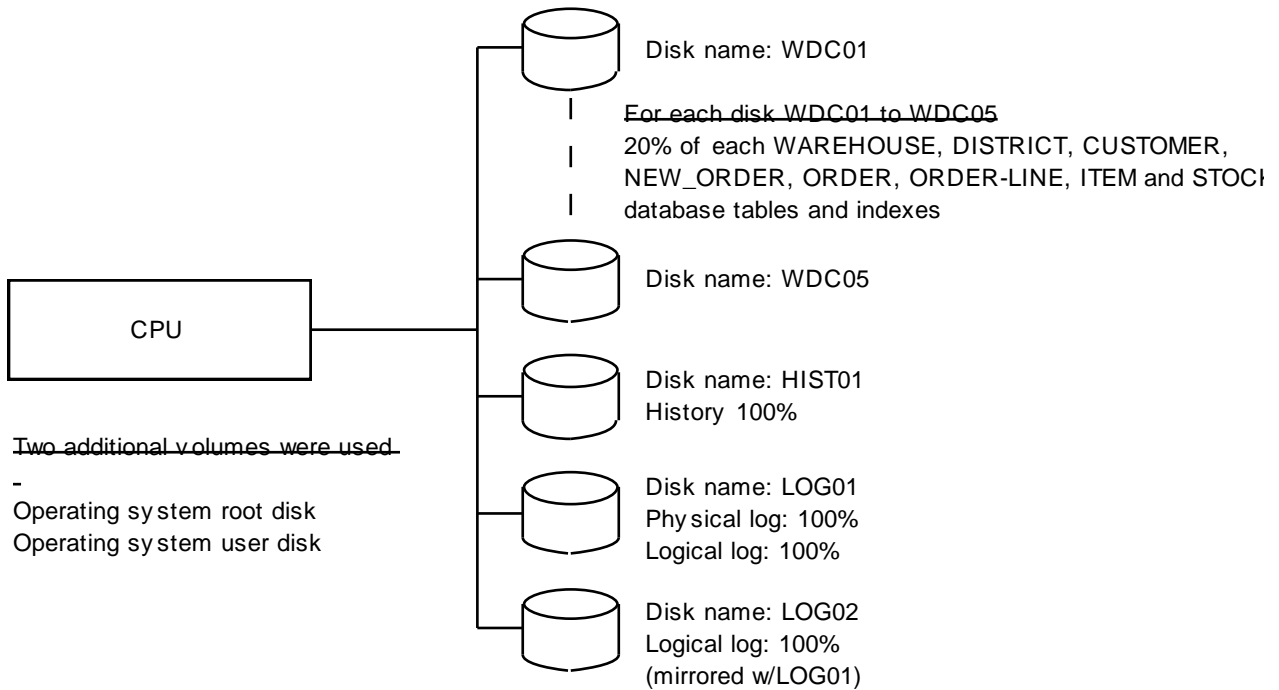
Disk name: WDC01

For each disk WDC01 to WDC05
20% of each WAREHOUSE, DISTRICT, CUSTOMER, NEW_ORDER, ORDER, ORDER-LINE, ITEM and STOCK
database tables and indexes

Disk name: WDC05

CPU

Disk name: HIST01
History 100%

Two additional volumes were used
-
Operating system root disk
Operating system user disk

Disk name: LOG01
Physical log: 100%
Logical log: 100%

Disk name: LOG02
Logical log: 100%
(mirrored w/LOG01)